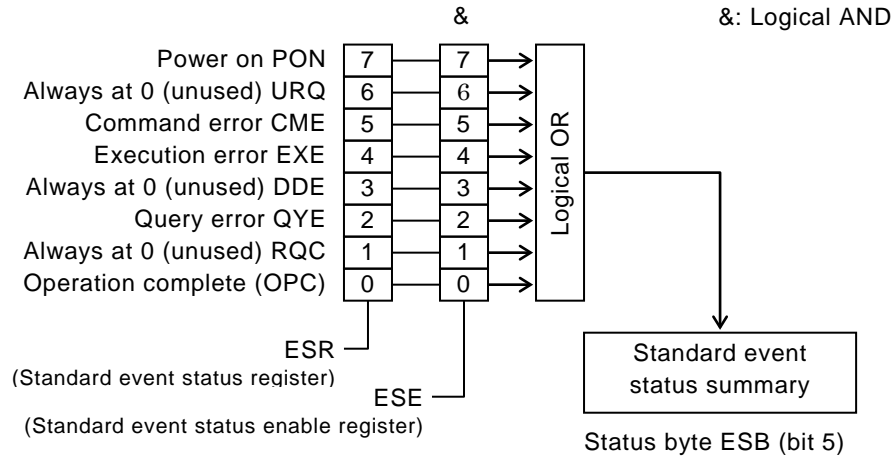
&

&: Logical AND

Power on PON
Always at 0 (unused) URQ
Command error CME
Execution error EXE
Always at 0 (unused) DDE
Query error QYE
Always at 0 (unused) RQC
Operation complete (OPC)

7
6
5
4
3
2
1
0

7
6
5
4
3
2
1
0

Logical OR

ESR
(Standard event status register)

ESE
(Standard event status enable register)

Standard event status summary

Status byte ESB (bit 5)